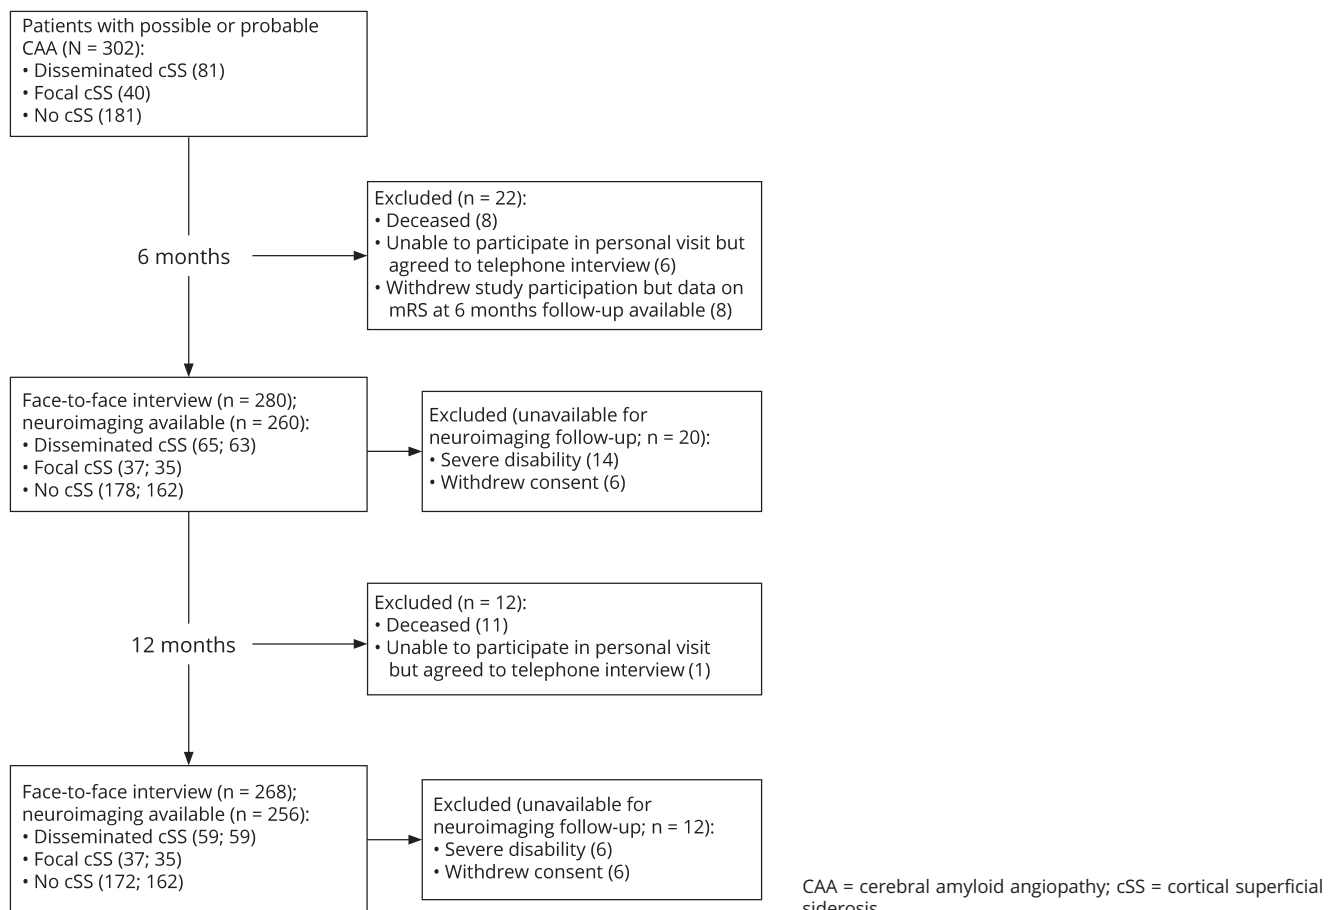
Patients with possible or probable CAA (N = 302):
• Disseminated cSS (81)
• Focal cSS (40)
• No cSS (181)

6 months

Excluded (n = 22):
• Deceased (8)
• Unable to participate in personal visit but agreed to telephone interview (6)
• Withdrew study participation but data on mRS at 6 months follow-up available (8)

Face-to-face interview (n = 280); neuroimaging available (n = 260):
• Disseminated cSS (65; 63)
• Focal cSS (37; 35)
• No cSS (178; 162)

Excluded (unavailable for neuroimaging follow-up; n = 20):
• Severe disability (14)
• Withdrew consent (6)

12 months

Excluded (n = 12):
• Deceased (11)
• Unable to participate in personal visit but agreed to telephone interview (1)

Face-to-face interview (n = 268); neuroimaging available (n = 256):
• Disseminated cSS (59; 59)
• Focal cSS (37; 35)
• No cSS (172; 162)

Excluded (unavailable for neuroimaging follow-up; n = 12):
• Severe disability (6)
• Withdrew consent (6)

CAA = cerebral amyloid angiopathy; cSS = cortical superficial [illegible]